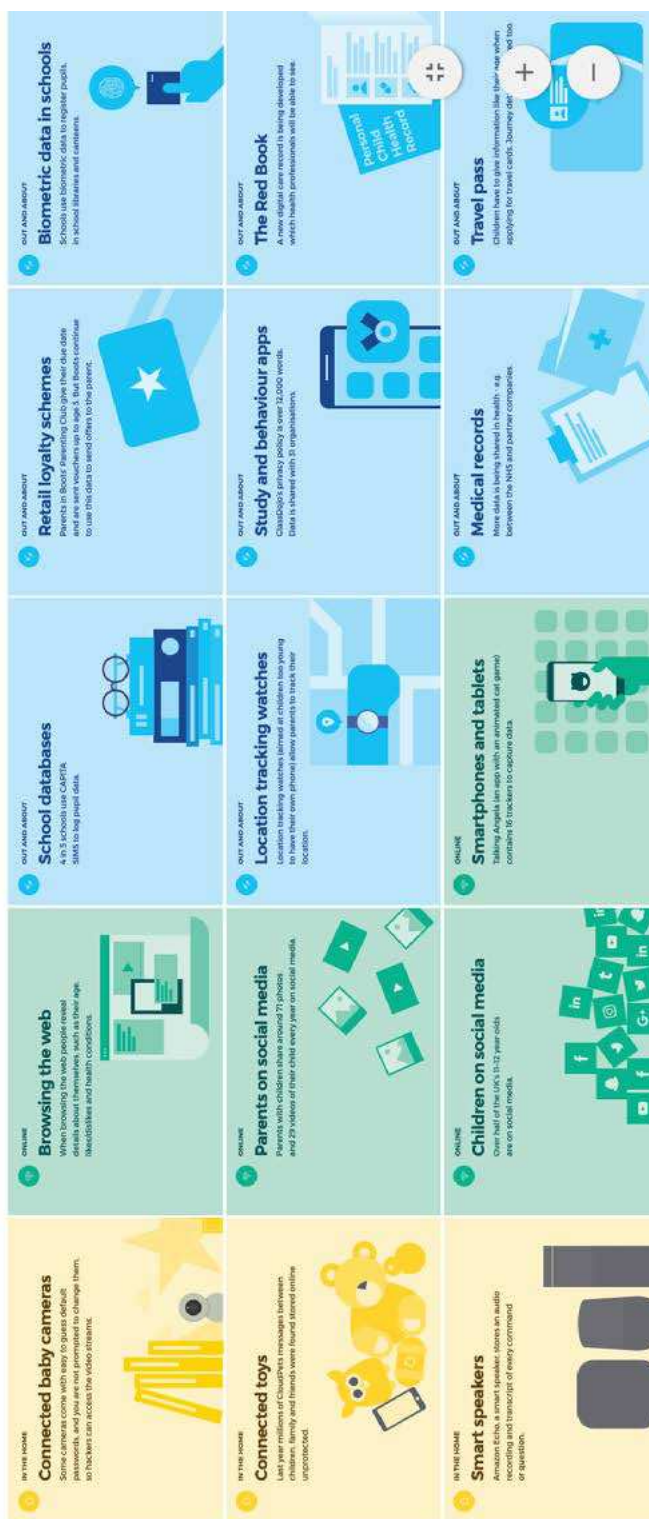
IN THE HOME
Connected baby cameras
Some cameras come with easy to guess default passwords, and you are not prompted to change them, so hackers can access the video streams.

ONLINE
Browsing the web
When browsing the web people reveal details about themselves such as their age, likes/dislikes and health conditions.

OUT AND ABOUT
School databases
4 in 5 schools use CAPITA SIMS to log pupil data.

OUT AND ABOUT
Retail loyalty schemes
Parents in Boots' Parenting Club give their due date and are sent vouchers up to age 3. But Boots continue to use this data to send offers to the parent.

OUT AND ABOUT
Biometric data in schools
Schools use biometric data to register pupils, in school libraries and canteens.

IN THE HOME
Connected toys
Last year millions of CloudPets messages between children, family and friends were found stored online unprotected.

ONLINE
Parents on social media
Parents with children share around 71 photos and 29 videos of their child every year on social media.

OUT AND ABOUT
Location tracking watches
Location tracking watches (aimed at children too young to have their own phone) allow parents to track their location.

OUT AND ABOUT
Study and behaviour apps
ClassDojo's privacy policy is over 12,000 words. Data is shared with 31 organisations.

OUT AND ABOUT
The Red Book
A new digital care record is being developed which health professionals will be able to see.

Personal Child Health Record

IN THE HOME
Smart speakers
Amazon Echo, a smart speaker, stores an audio recording and transcript of every command or question.

ONLINE
Children on social media
Over half of the UK's 11-12 year olds are on social media.

ONLINE
Smartphones and tablets
Talking Angela (an app with an animated cat game) contains 16 trackers to capture data.

OUT AND ABOUT
Medical records
More data is being shared in health - e.g. between the NHS and partner companies.

OUT AND ABOUT
Travel pass
Children have to give information like their age when applying for travel cards. Journey de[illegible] ed too.